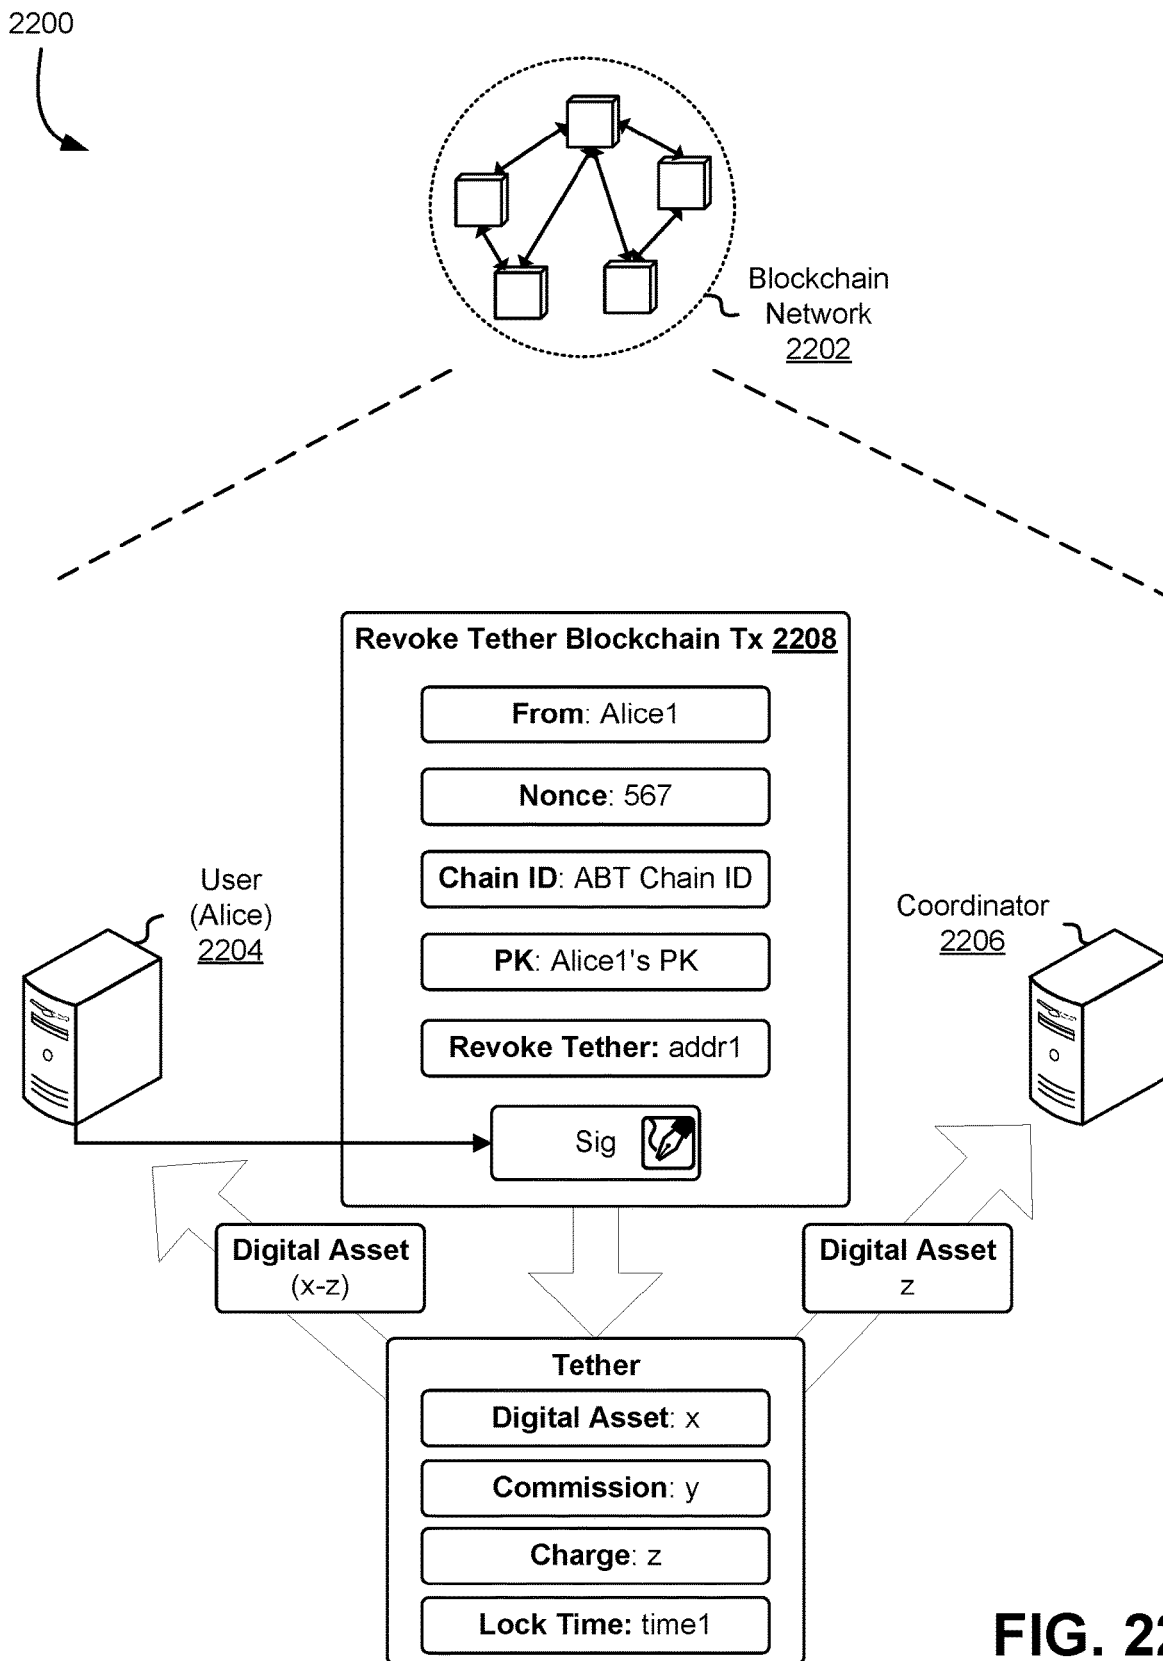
2200

Blockchain Network 2202

Revoke Tether Blockchain Tx 2208

From: Alice1

Nonce: 567

Chain ID: ABT Chain ID

PK: Alice1's PK

Revoke Tether: addr1

Sig

User (Alice) 2204

Coordinator 2206

Digital Asset (x-z)

Digital Asset z

Tether

Digital Asset: x

Commission: y

Charge: z

Lock Time: time1

FIG. 2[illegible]